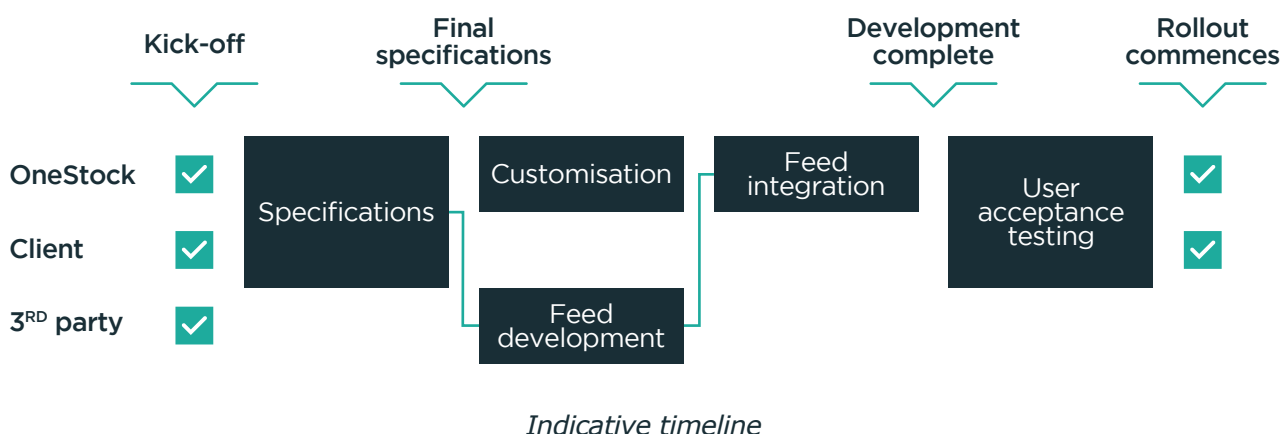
Kick-off

Final specifications

Development complete

Rollout commences

OneStock

Client

3$^{RD}$ party

Specifications

Customisation

Feed development

Feed integration

User acceptance testing

Indicative timeline